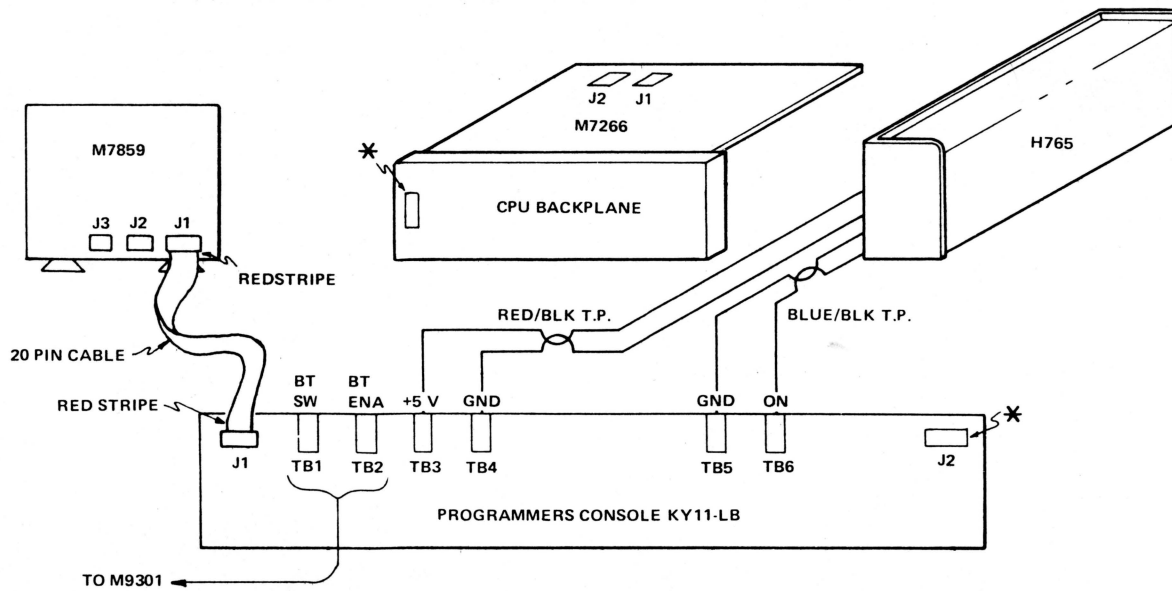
M7859

J3 J2 J1

REDSTRIPE

20 PIN CABLE

RED STRIPE

J2 J1

M7266

*

CPU BACKPLANE

H765

RED/BLK T.P.

BLUE/BLK T.P.

BT SW

BT ENA

+5 V

GND

GND

ON

*

J1

TB1

TB2

TB3

TB4

TB5

TB6

J2

PROGRAMMERS CONSOLE KY11-LB

TO M9301